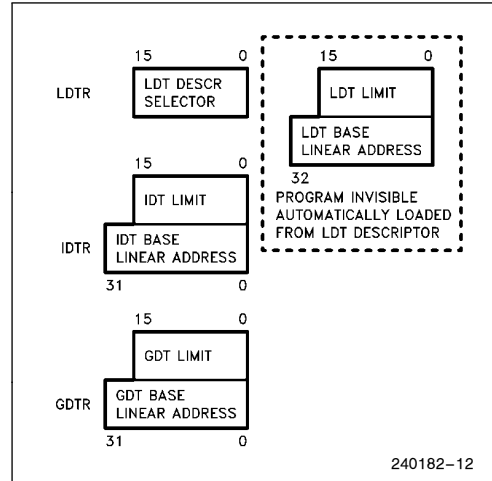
15 0

LDTR

LDT DESCR SELECTOR

15 0

LDT LIMIT

LDT BASE LINEAR ADDRESS

32

PROGRAM INVISIBLE AUTOMATICALLY LOADED FROM LDT DESCRIPTOR

15 0

IDT LIMIT

IDTR

IDT BASE LINEAR ADDRESS

31 0

15 0

GDT LIMIT

GDTR

GDT BASE LINEAR ADDRESS

31 0

240182–12